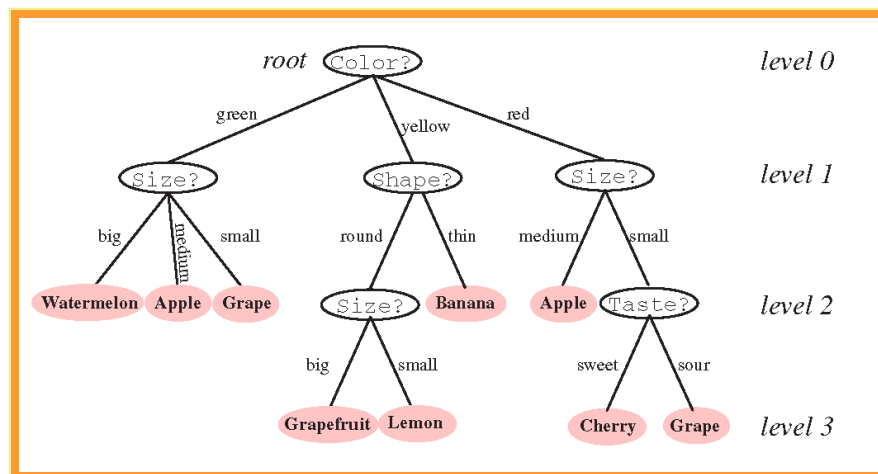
root Color? level 0

green yellow red

Size? Shape? Size? level 1

big medium small round thin medium small

Watermelon Apple Grape Size? Banana Apple Taste? level 2

big small sweet sour

Grapefruit Lemon Cherry Grape level 3